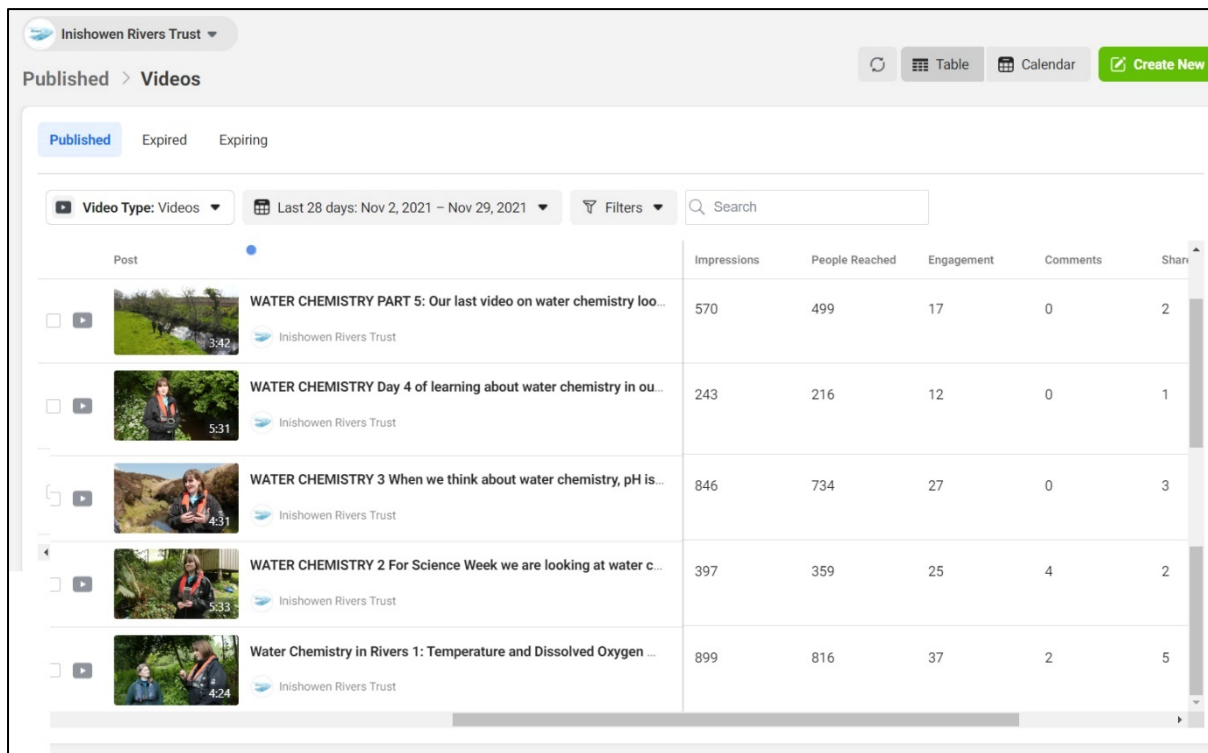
Inishowen Rivers Trust

Published > Videos

Table Calendar Create New

Published Expired Expiring

Video Type: Videos

Last 28 days: Nov 2, 2021 – Nov 29, 2021

Filters

Search

| Post | Impressions | People Reached | Engagement | Comments | Shar |
|---|---|---|---|---|---|
| 3:42 WATER CHEMISTRY PART 5: Our last video on water chemistry loo... Inishowen Rivers Trust | 570 | 499 | 17 | 0 | 2 |
| 5:31 WATER CHEMISTRY Day 4 of learning about water chemistry in ou... Inishowen Rivers Trust | 243 | 216 | 12 | 0 | 1 |
| 4:31 WATER CHEMISTRY 3 When we think about water chemistry, pH is... Inishowen Rivers Trust | 846 | 734 | 27 | 0 | 3 |
| 5:33 WATER CHEMISTRY 2 For Science Week we are looking at water c... Inishowen Rivers Trust | 397 | 359 | 25 | 4 | 2 |
| 4:24 Water Chemistry in Rivers 1: Temperature and Dissolved Oxygen ... Inishowen Rivers Trust | 899 | 816 | 37 | 2 | 5 |